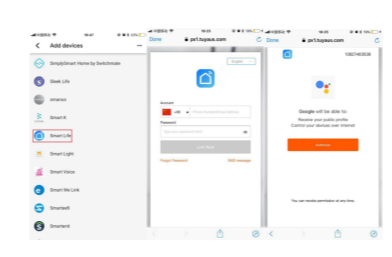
Add devices
SimplySmart Home by Switchmate
Sleek Life
smanos
Smart K
Smart Life
Smart Light
Smart Voice
Smart We Link
Smartenit
Smartenit

Done
px1.tuyaus.com
English
Account
+86
Password
Log in
Forgot Password
SMS message

Done
px1.tuyaus.com
Google will be able to:
Receive your public profile
Control your devices over Internet
You can revoke permission at any time.